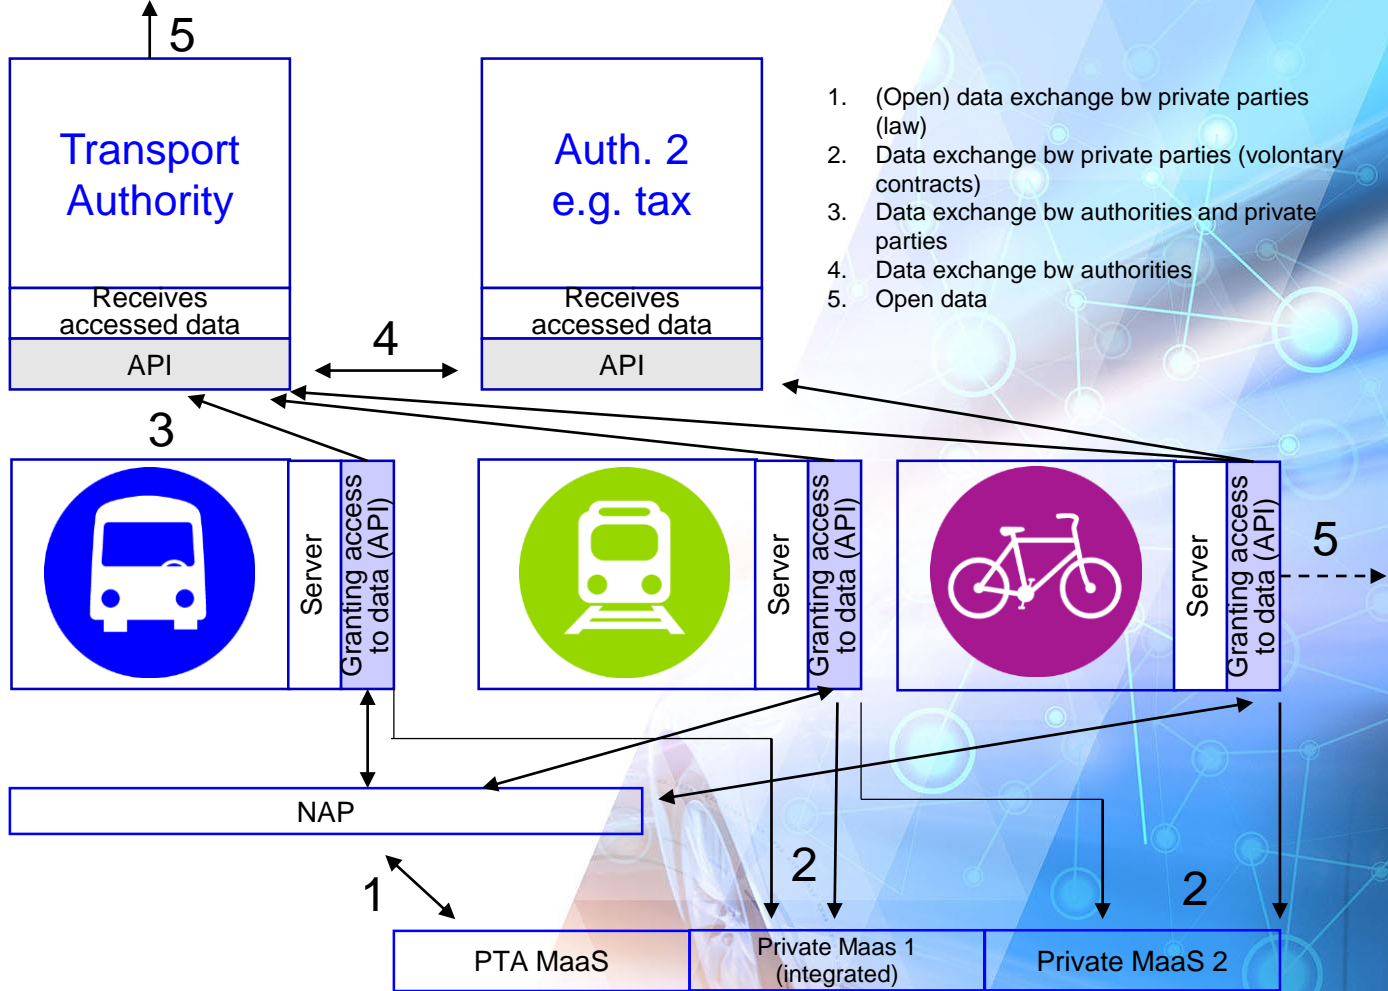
5

Transport Authority

Receives accessed data

API

Auth. 2 e.g. tax

Receives accessed data

API

1. (Open) data exchange bw private parties (law)
2. Data exchange bw private parties (volontary contracts)
3. Data exchange bw authorities and private parties
4. Data exchange bw authorities
5. Open data

4

3

Server

Granting access to data (API)

Server

Granting access to data (API)

Server

Granting access to data (API)

5

NAP

2

2

1

PTA MaaS

Private Maas 1 (integrated)

Private MaaS 2